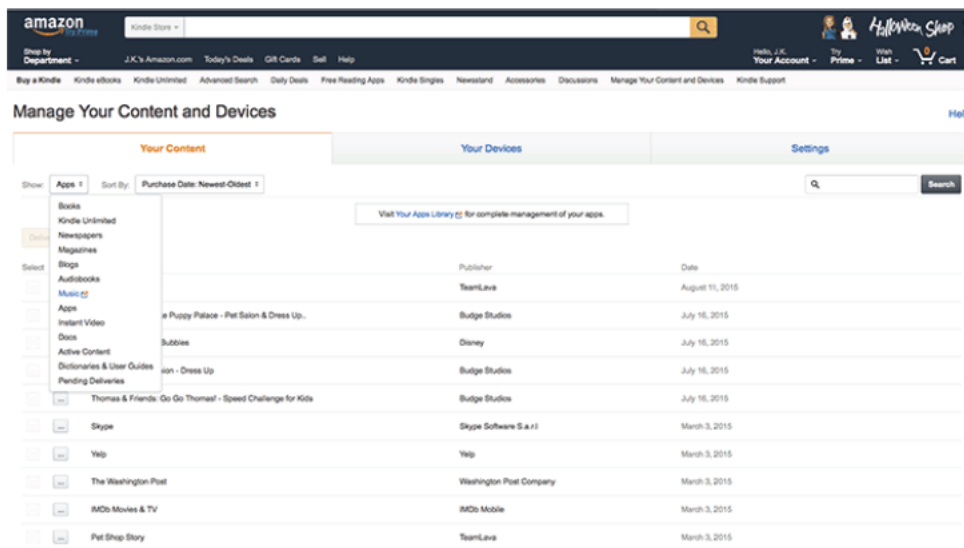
amazon
Kindle Store
Halloween Shop
Shop by Department
J.K.'s Amazon.com Today's Deals Gift Cards Sell Help
Hello, J.K. Your Account
Try Prime
Wish List
0 Cart
Buy a Kindle Kindle eBooks Kindle Unlimited Advanced Search Daily Deals Free Reading Apps Kindle Singles Newsstand Accessories Discussions Manage Your Content and Devices Kindle Support

Manage Your Content and Devices
Hel

Your Content | Your Devices | Settings

Show: Apps Sort By: Purchase Date: Newest-Oldest
Search

Books
Kindle Unlimited
Newspapers
Magazines
Blogs
Audiobooks
Music
Apps
Instant Video
Docs
Active Content
Dictionaries & User Guides
Pending Deliveries

Visit Your Apps Library for complete management of your apps.

Select

| | Title | Publisher | Date |
|---|---|---|---|
| | | TeamLava | August 11, 2015 |
| | e Puppy Palace - Pet Salon & Dress Up... | Budge Studios | July 16, 2015 |
| | Bubbles | Disney | July 16, 2015 |
| | sion - Dress Up | Budge Studios | July 16, 2015 |
| ... | Thomas & Friends: Go Go Thomas! - Speed Challenge for Kids | Budge Studios | July 16, 2015 |
| ... | Skype | Skype Software S.a.r.l | March 3, 2015 |
| ... | Yelp | Yelp | March 3, 2015 |
| ... | The Washington Post | Washington Post Company | March 3, 2015 |
| ... | IMDb Movies & TV | IMDb Mobile | March 3, 2015 |
| ... | Pet Shop Story | TeamLava | March 3, 2015 |